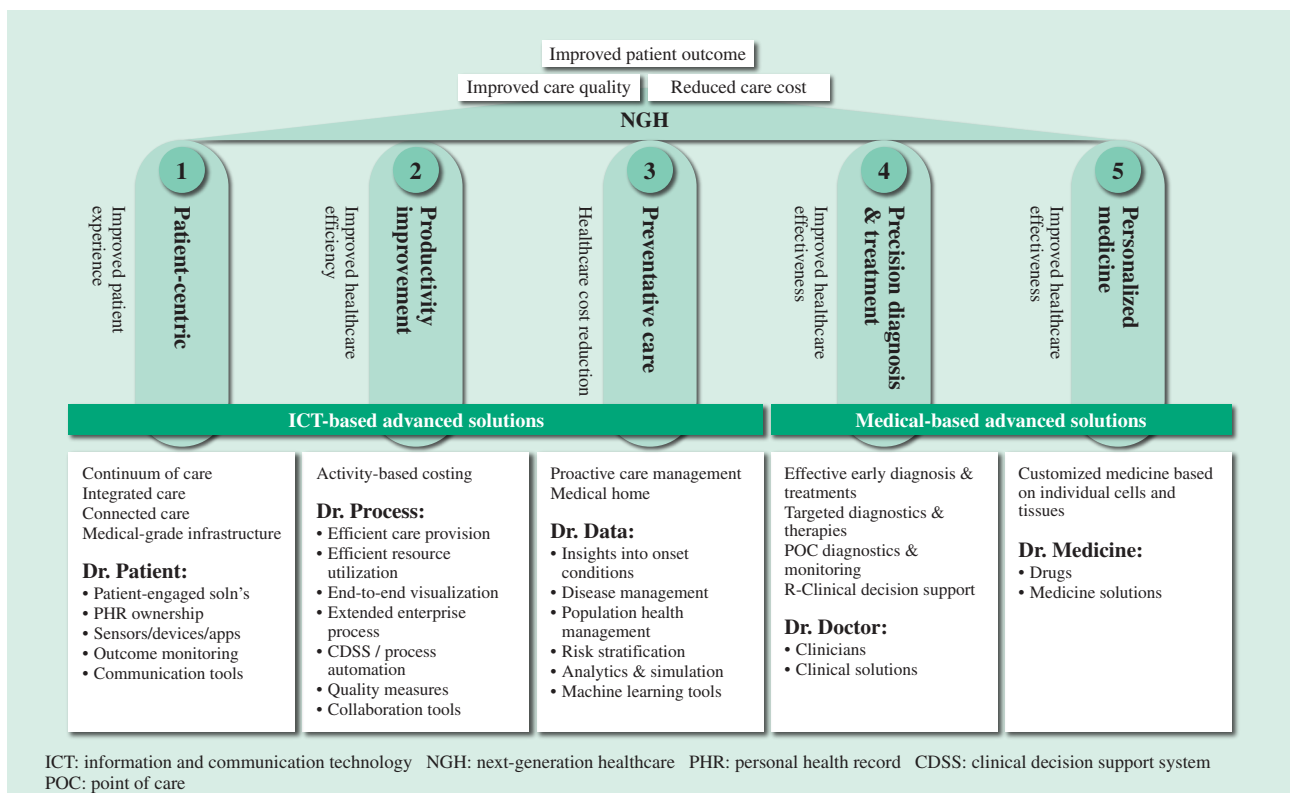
Improved patient outcome

Improved care quality

Reduced care cost

NGH

1

Patient-centric

Improved patient experience

2

Productivity improvement

Improved healthcare efficiency

3

Preventative care

Healthcare cost reduction

4

Precision diagnosis & treatment

Improved healthcare effectiveness

5

Personalized medicine

Improved healthcare effectiveness

ICT-based advanced solutions

Medical-based advanced solutions

Continuum of care
Integrated care
Connected care
Medical-grade infrastructure

Dr. Patient:
• Patient-engaged soln's
• PHR ownership
• Sensors/devices/apps
• Outcome monitoring
• Communication tools

Activity-based costing

Dr. Process:
• Efficient care provision
• Efficient resource utilization
• End-to-end visualization
• Extended enterprise process
• CDSS / process automation
• Quality measures
• Collaboration tools

Proactive care management
Medical home

Dr. Data:
• Insights into onset conditions
• Disease management
• Population health management
• Risk stratification
• Analytics & simulation
• Machine learning tools

Effective early diagnosis & treatments
Targeted diagnostics & therapies
POC diagnostics & monitoring
R-Clinical decision support

Dr. Doctor:
• Clinicians
• Clinical solutions

Customized medicine based on individual cells and tissues

Dr. Medicine:
• Drugs
• Medicine solutions

ICT: information and communication technology NGH: next-generation healthcare PHR: personal health record CDSS: clinical decision support system POC: point of care